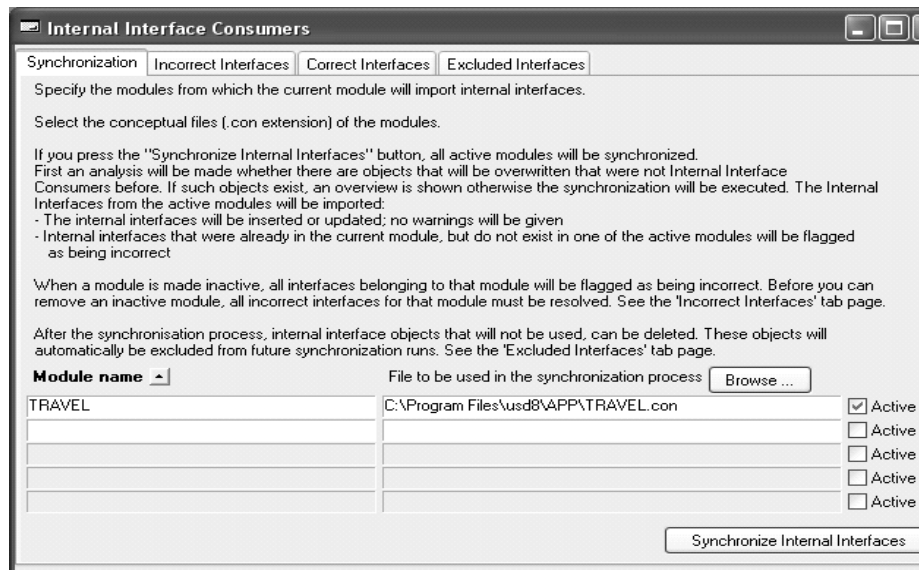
Internal Interface Consumers

Synchronization | Incorrect Interfaces | Correct Interfaces | Excluded Interfaces

Specify the modules from which the current module will import internal interfaces.

Select the conceptual files (.con extension) of the modules.

If you press the "Synchronize Internal Interfaces" button, all active modules will be synchronized. First an analysis will be made whether there are objects that will be overwritten that were not Internal Interface Consumers before. If such objects exist, an overview is shown otherwise the synchronization will be executed. The Internal Interfaces from the active modules will be imported:
- The internal interfaces will be inserted or updated; no warnings will be given
- Internal interfaces that were already in the current module, but do not exist in one of the active modules will be flagged as being incorrect

When a module is made inactive, all interfaces belonging to that module will be flagged as being incorrect. Before you can remove an inactive module, all incorrect interfaces for that module must be resolved. See the 'Incorrect Interfaces' tab page.

After the synchronisation process, internal interface objects that will not be used, can be deleted. These objects will automatically be excluded from future synchronization runs. See the 'Excluded Interfaces' tab page.

| Module name | File to be used in the synchronization process Browse ... | |
|---|---|---|
| TRAVEL | C:\Program Files\usd8\APP\TRAVEL.con | Active |
| | | Active |
| | | Active |
| | | Active |
| | | Active |

Synchronize Internal Interfaces